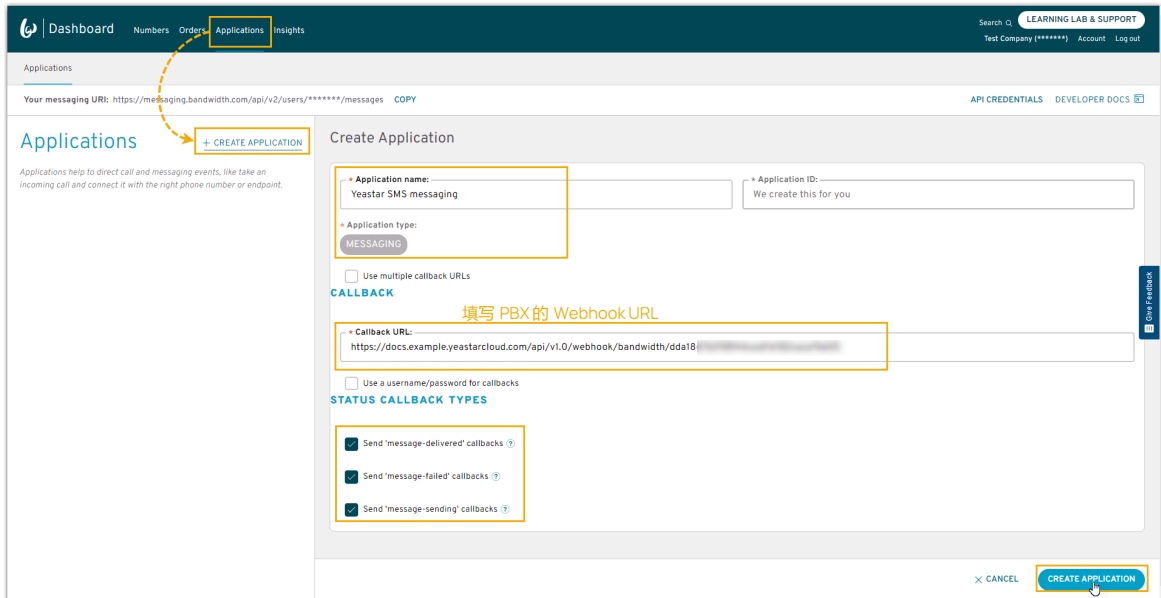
Dashboard Numbers Orders Applications Insights

Search LEARNING LAB & SUPPORT

Test Company (*******) Account Log out

Applications

Your messaging URI: https://messaging.bandwidth.com/api/v2/users/*******/messages COPY

API CREDENTIALS DEVELOPER DOCS

Applications

+ CREATE APPLICATION

Applications help to direct call and messaging events, like take an incoming call and connect it with the right phone number or endpoint.

Create Application

* Application name:
Yeastar SMS messaging

* Application ID:
We create this for you

* Application type:
MESSAGING

Use multiple callback URLs

CALLBACK

填写 PBX 的 Webhook URL

* Callback URL:
https://docs.example.yeastarcloud.com/api/v1.0/webhook/bandwidth/dda18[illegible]

Use a username/password for callbacks

STATUS CALLBACK TYPES

Send 'message-delivered' callbacks

Send 'message-failed' callbacks

Send 'message-sending' callbacks

Give Feedback

× CANCEL CREATE APPLICATION